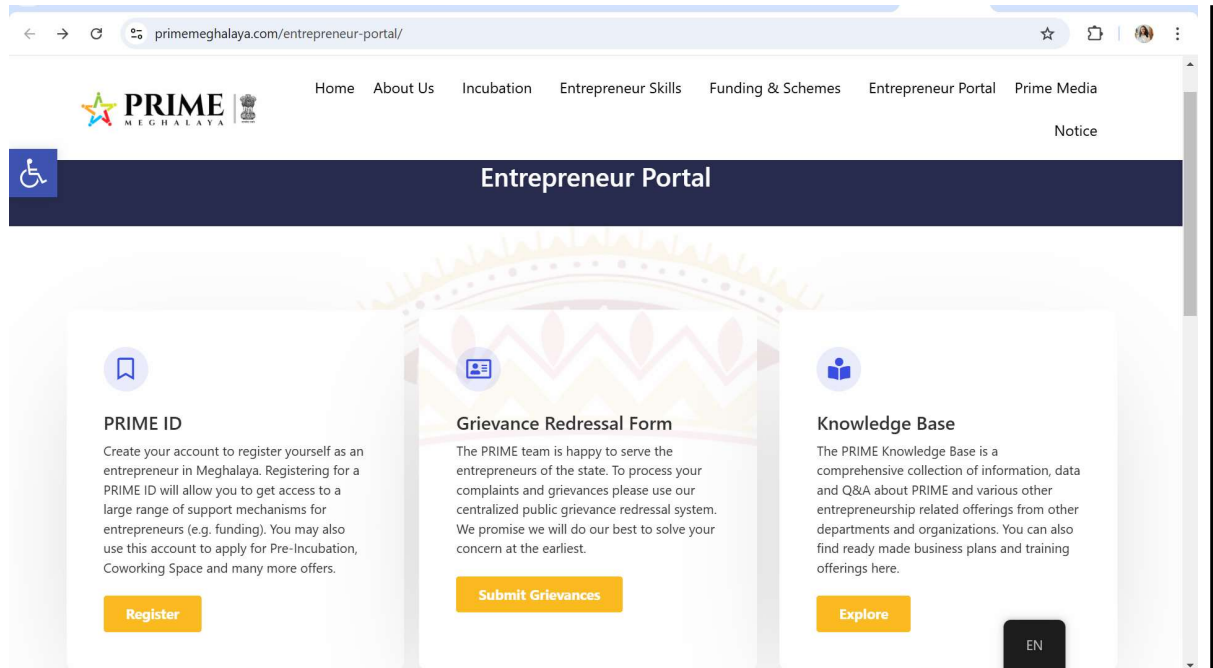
primemeghalaya.com/entrepreneur-portal/

PRIME MEGHALAYA

Home About Us Incubation Entrepreneur Skills Funding & Schemes Entrepreneur Portal Prime Media Notice

Entrepreneur Portal

PRIME ID
Create your account to register yourself as an entrepreneur in Meghalaya. Registering for a PRIME ID will allow you to get access to a large range of support mechanisms for entrepreneurs (e.g. funding). You may also use this account to apply for Pre-Incubation, Coworking Space and many more offers.

Register

Grievance Redressal Form
The PRIME team is happy to serve the entrepreneurs of the state. To process your complaints and grievances please use our centralized public grievance redressal system. We promise we will do our best to solve your concern at the earliest.

Submit Grievances

Knowledge Base
The PRIME Knowledge Base is a comprehensive collection of information, data and Q&A about PRIME and various other entrepreneurship related offerings from other departments and organizations. You can also find ready made business plans and training offerings here.

Explore

EN